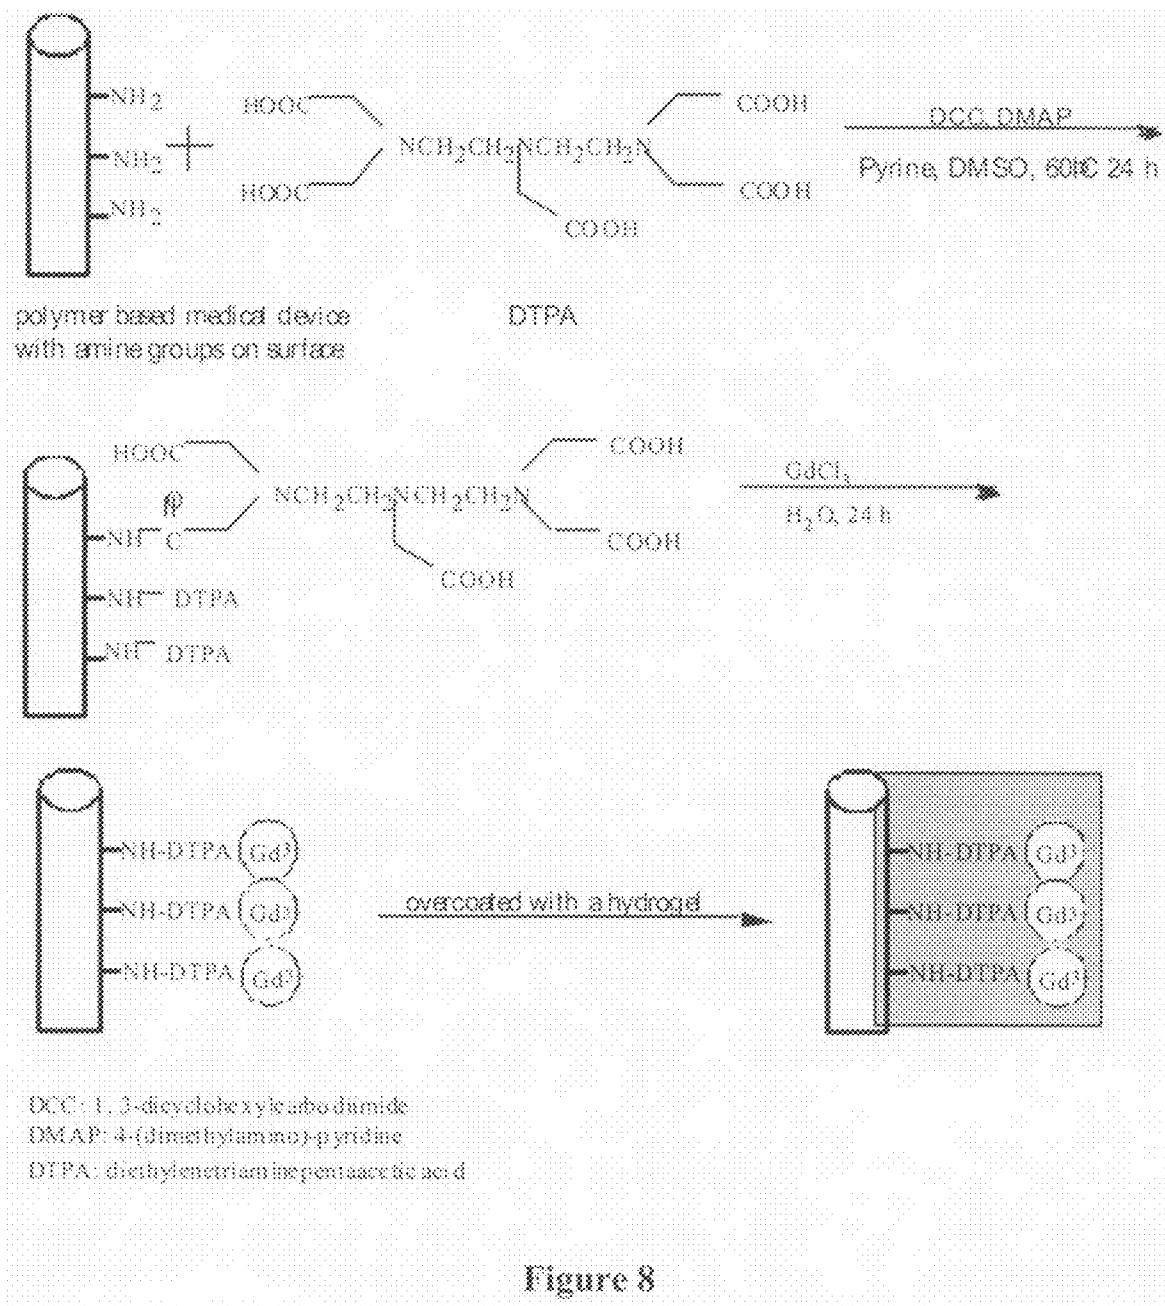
$NH_2$
$NH_2$
$NH_2$
+
HOOC
HOOC
$NCH_2CH_2NCH_2CH_2N$
COOH
COOH
COOH
DCC, DMAP
Pyrine, DMSO, 60ºC 24 h

polymer based medical device with amine groups on surface

DTPA

HOOC
NH
O
C
$NCH_2CH_2NCH_2CH_2N$
COOH
COOH
COOH
NH DTPA
NH DTPA
$GdCl_3$
$H_2O$, 24 h

NH-DTPA $Gd^3$
NH-DTPA $Gd^3$
NH-DTPA $Gd^3$
overcoated with a hydrogel
NH-DTPA $Gd^3$
NH-DTPA $Gd^3$
NH-DTPA $Gd^3$

DCC: 1, 3-dicyclohexylcarbodiimide
DMAP: 4-(dimethylamino)-pyridine
DTPA: diethylenetriaminepentaacetic acid

Figure 8